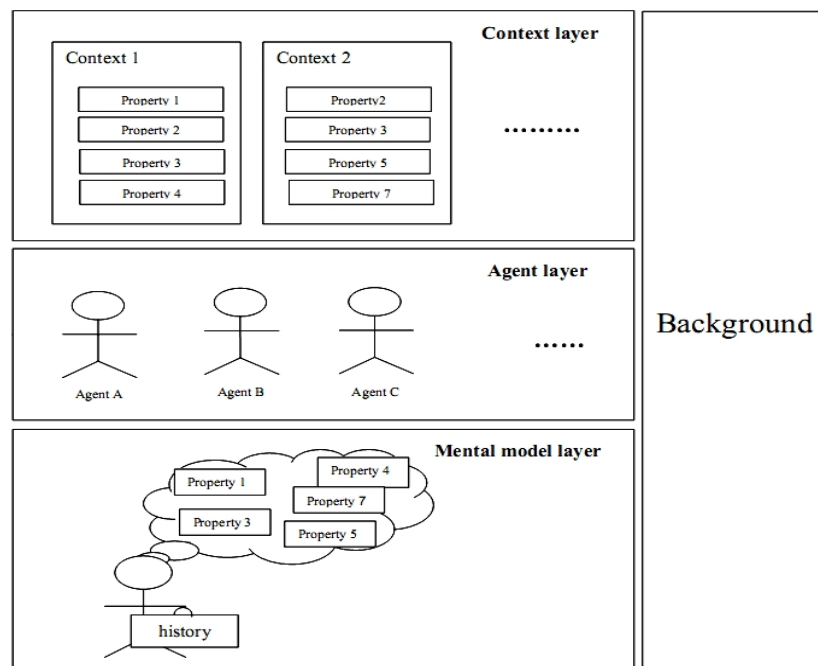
Context layer

Context 1

Property 1

Property 2

Property 3

Property 4

Context 2

Property2

Property 3

Property 5

Property 7

.........

Agent layer

Agent A

Agent B

Agent C

......

Background

Mental model layer

Property 1

Property 4

Property 7

Property 3

Property 5

history